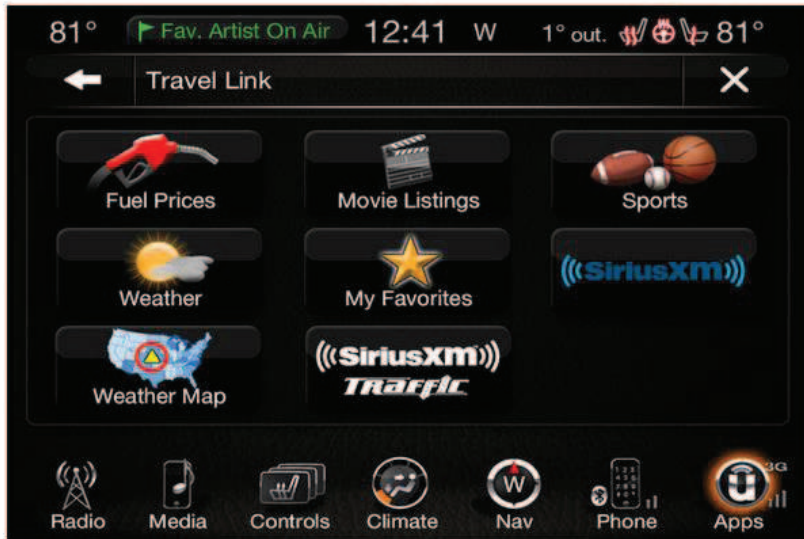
81° Fav. Artist On Air 12:41 W 1° out. 81°

Travel Link

Fuel Prices
Movie Listings
Sports
Weather
My Favorites
SiriusXM
Weather Map
SiriusXM TRAFFIC

Radio
Media
Controls
Climate
W
Nav
Phone
3G
U
Apps